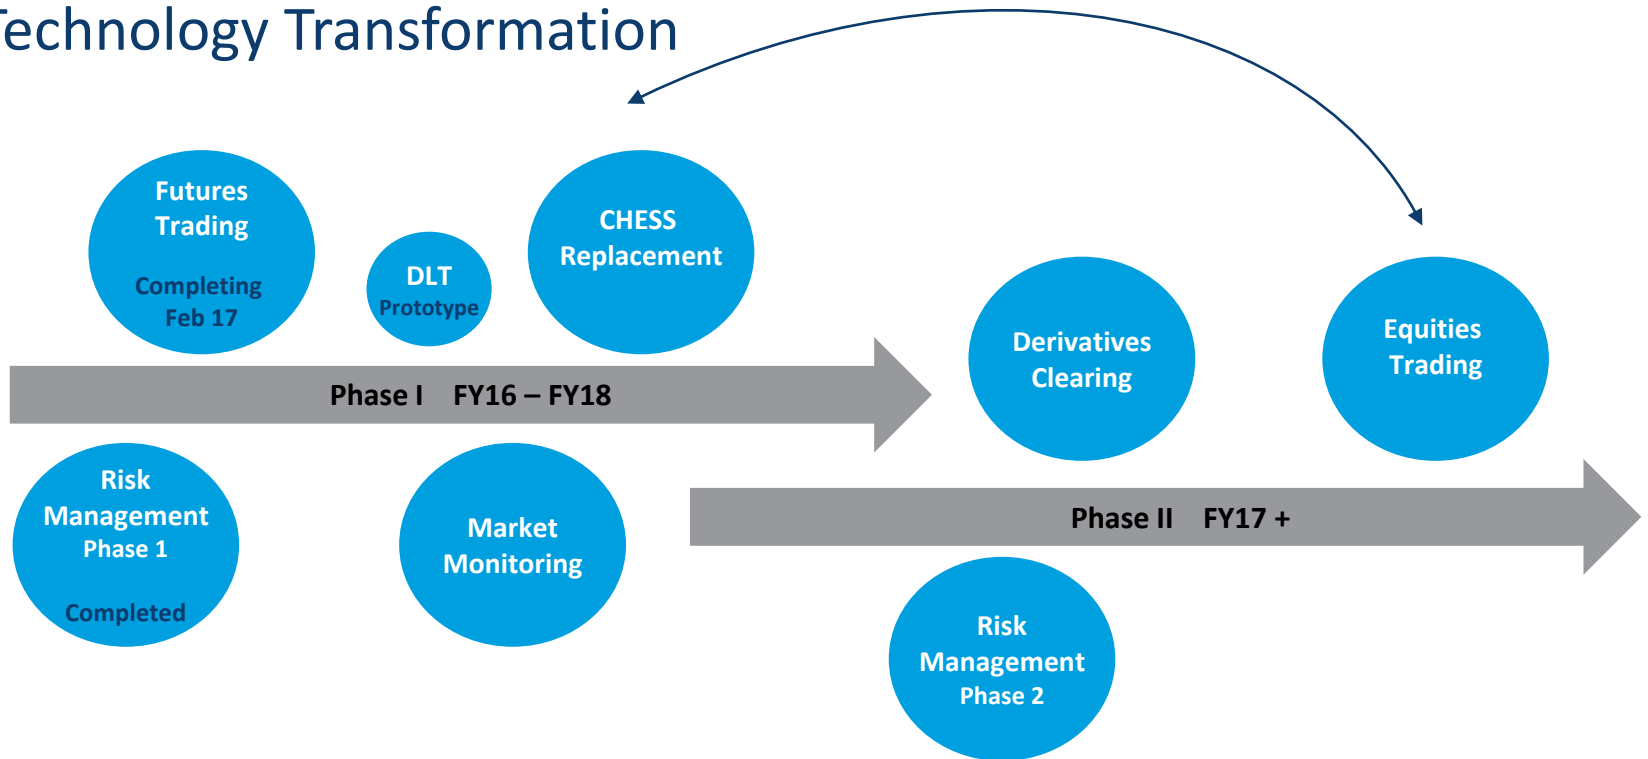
echnology Transformation

Futures Trading

Completing Feb 17

DLT Prototype

CHESS Replacement

Derivatives Clearing

Equities Trading

Phase I FY16 – FY18

Risk Management Phase 1

Completed

Market Monitoring

Phase II FY17 +

Risk Management Phase 2